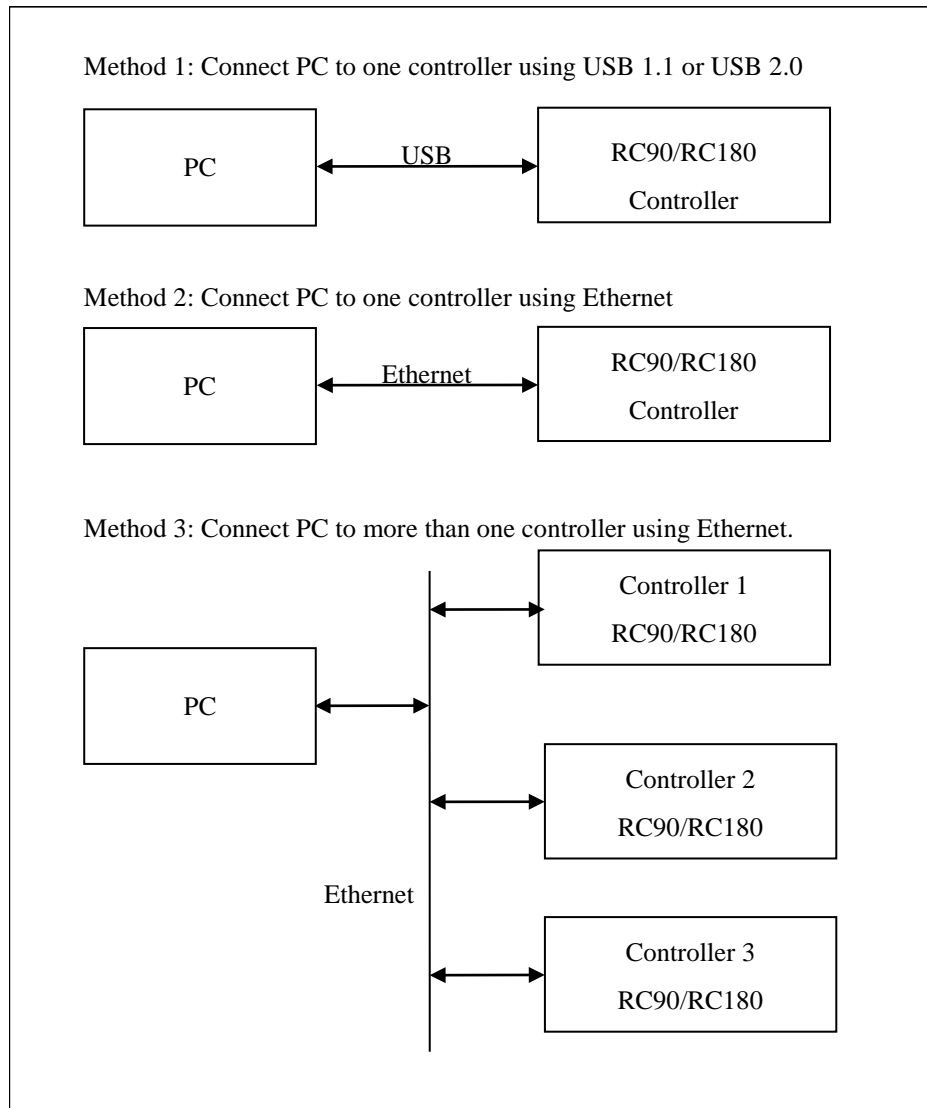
Method 1: Connect PC to one controller using USB 1.1 or USB 2.0

PC

USB

RC90/RC180
Controller

Method 2: Connect PC to one controller using Ethernet

PC

Ethernet

RC90/RC180
Controller

Method 3: Connect PC to more than one controller using Ethernet.

Controller 1
RC90/RC180

PC

Controller 2
RC90/RC180

Ethernet

Controller 3
RC90/RC180